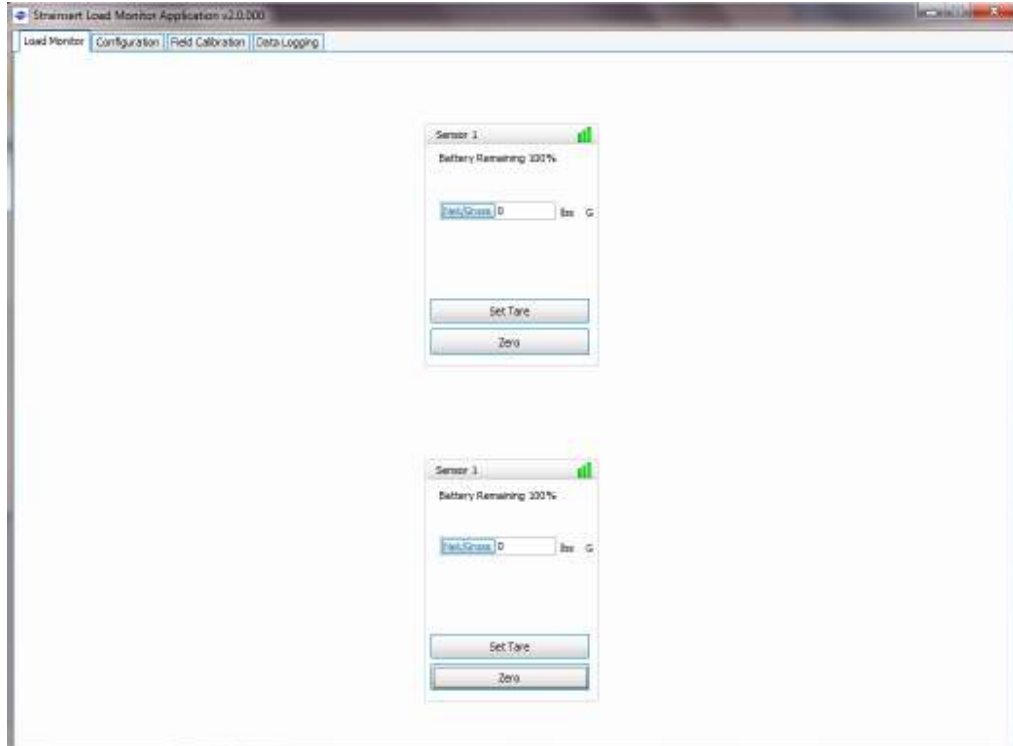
Strainsert Load Monitor Application v2.0.000

Load Monitor | Configuration | Field Calibration | Data Logging

Sensor 1

Battery Remaining 100%

Net/Gross 0 lbs G

Set Tare

Zero

Sensor 1

Battery Remaining 100%

Net/Gross 0 lbs G

Set Tare

Zero